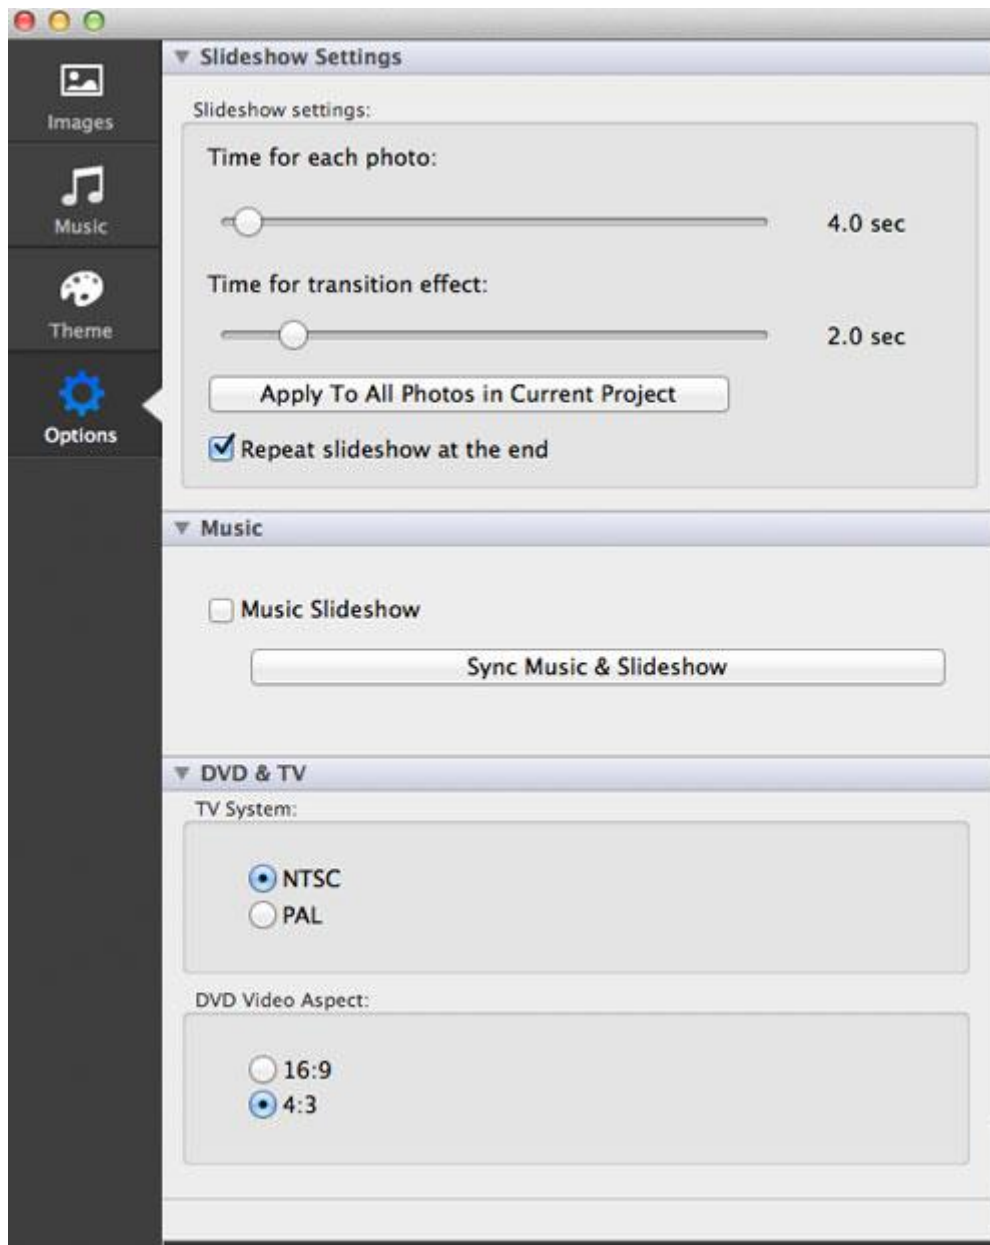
Images
Music
Theme
Options

Slideshow Settings

Slideshow settings:

Time for each photo:

4.0 sec

Time for transition effect:

2.0 sec

Apply To All Photos in Current Project

Repeat slideshow at the end

Music

Music Slideshow

Sync Music & Slideshow

DVD & TV

TV System:

NTSC
PAL

DVD Video Aspect:

16:9
4:3